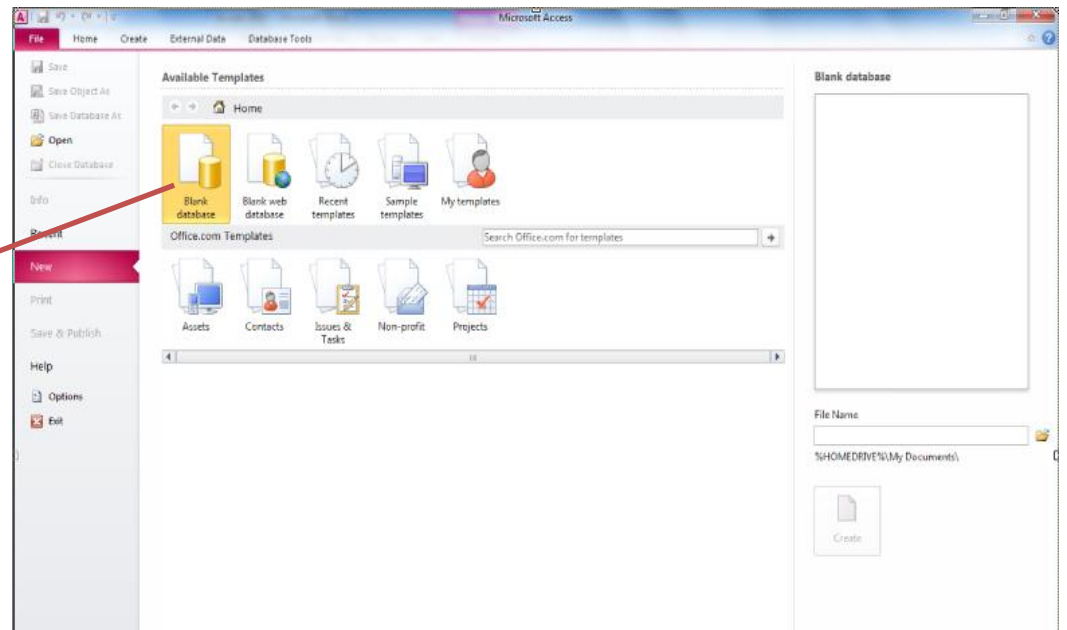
Microsoft Access

File Home Create External Data Database Tools

Save
Save Object As
Save Database As
Open
Close Database
Info
Recent
New
Print
Save & Publish
Help
Options
Exit

Available Templates

Home

Blank database
Blank web database
Recent templates
Sample templates
My templates

Office.com Templates

Search Office.com for templates

Assets
Contacts
Issues & Tasks
Non-profit
Projects

Blank database

File Name

%HOMEDRIVE%\My Documents\

Create